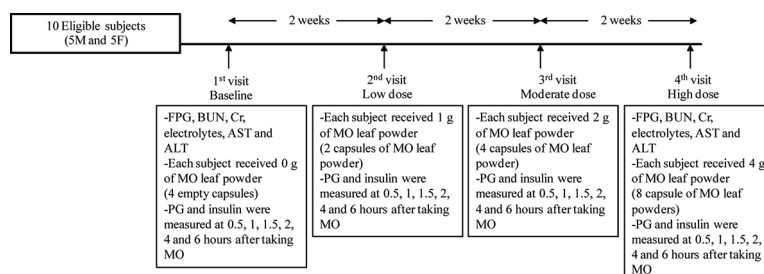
10 Eligible subjects (5M and 5F)

2 weeks

2 weeks

2 weeks

1st visit Baseline

-FPG, BUN, Cr, electrolytes, AST and ALT
-Each subject received 0 g of MO leaf powder (4 empty capsules)
-PG and insulin were measured at 0.5, 1, 1.5, 2, 4 and 6 hours after taking MO

2nd visit Low dose

-Each subject received 1 g of MO leaf powder (2 capsules of MO leaf powder)
-PG and insulin were measured at 0.5, 1, 1.5, 2, 4 and 6 hours after taking MO

3rd visit Moderate dose

-Each subject received 2 g of MO leaf powder (4 capsules of MO leaf powder)
-PG and insulin were measured at 0.5, 1, 1.5, 2, 4 and 6 hours after taking MO

4th visit High dose

-FPG, BUN, Cr, electrolytes, AST and ALT
-Each subject received 4 g of MO leaf powder (8 capsule of MO leaf powders)
-PG and insulin were measured at 0.5, 1, 1.5, 2, 4 and 6 hours after taking MO